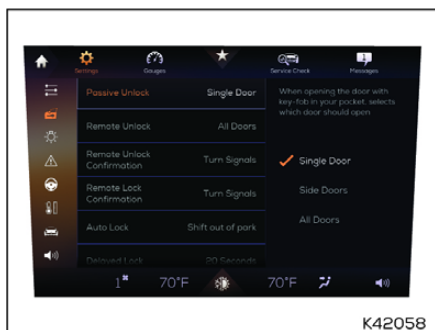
Settings
Gauges
Service Check
Messages

Passive Unlock | Single Door
Remote Unlock | All Doors
Remote Unlock Confirmation | Turn Signals
Remote Lock Confirmation | Turn Signals
Auto Lock | Shift out of park
Delayed Lock | 20 Seconds

When opening the door with key-fob in your pocket, selects which door should open

✓ Single Door
Side Doors
All Doors

1 70°F 70°F

K42058